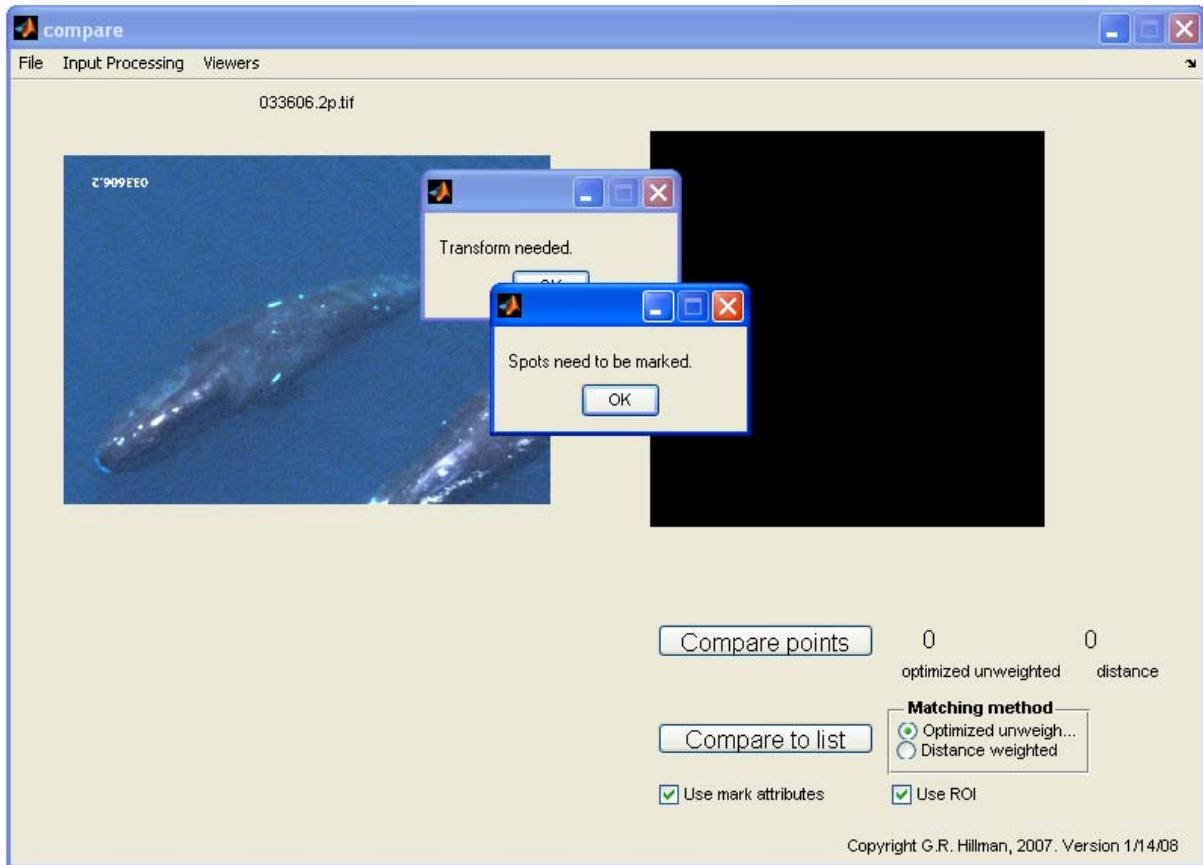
compare

File Input Processing Viewers

033606.2p.tif

033606.2

Transform needed.

OK

Spots need to be marked.

OK

Compare points

0

0

optimized unweighted

distance

Matching method

Optimized unweigh...

Distance weighted

Compare to list

Use mark attributes

Use ROI

Copyright G.R. Hillman, 2007. Version 1/14/08